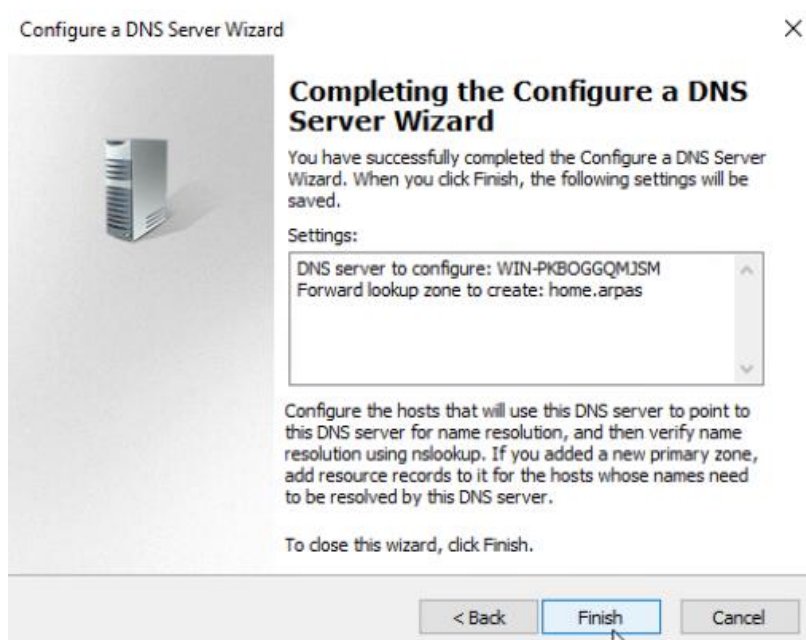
Configure a DNS Server Wizard

×

Completing the Configure a DNS Server Wizard

You have successfully completed the Configure a DNS Server Wizard. When you click Finish, the following settings will be saved.

Settings:

DNS server to configure: WIN-PKBOGGQMJSM
Forward lookup zone to create: home.arpas

Configure the hosts that will use this DNS server to point to this DNS server for name resolution, and then verify name resolution using nslookup. If you added a new primary zone, add resource records to it for the hosts whose names need to be resolved by this DNS server.

To close this wizard, click Finish.

< Back

Finish

Cancel